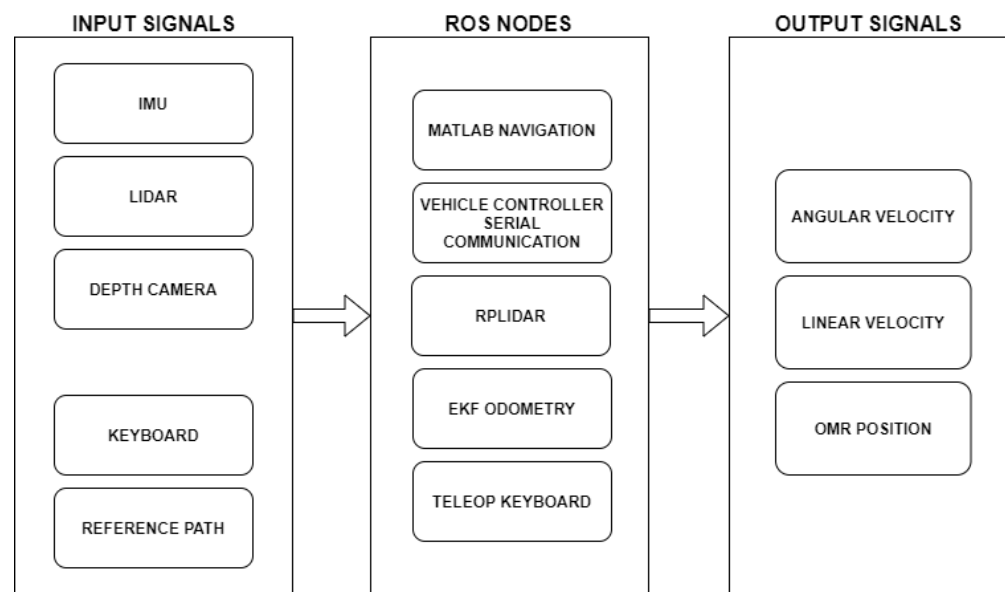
INPUT SIGNALS

IMU

LIDAR

DEPTH CAMERA

KEYBOARD

REFERENCE PATH

ROS NODES

MATLAB NAVIGATION

VEHICLE CONTROLLER SERIAL COMMUNICATION

RPLIDAR

EKF ODOMETRY

TELEOP KEYBOARD

OUTPUT SIGNALS

ANGULAR VELOCITY

LINEAR VELOCITY

OMR POSITION